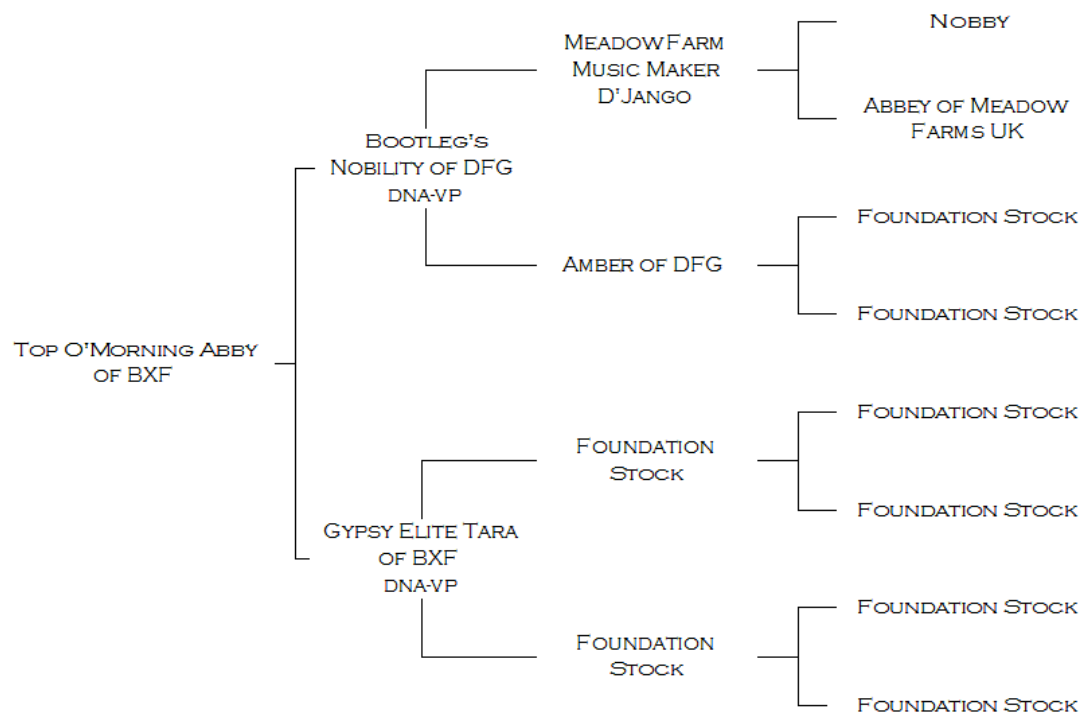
Top O'Morning Abby of BXF

Bootleg's Nobility of DFG DNA-VP

MeadowFarm Music Maker D'Jango

Nobby

Abbey of Meadow Farms UK

Amber of DFG

Foundation Stock

Foundation Stock

Gypsy Elite Tara of BXF DNA-VP

Foundation Stock

Foundation Stock

Foundation Stock

Foundation Stock

Foundation Stock

Foundation Stock